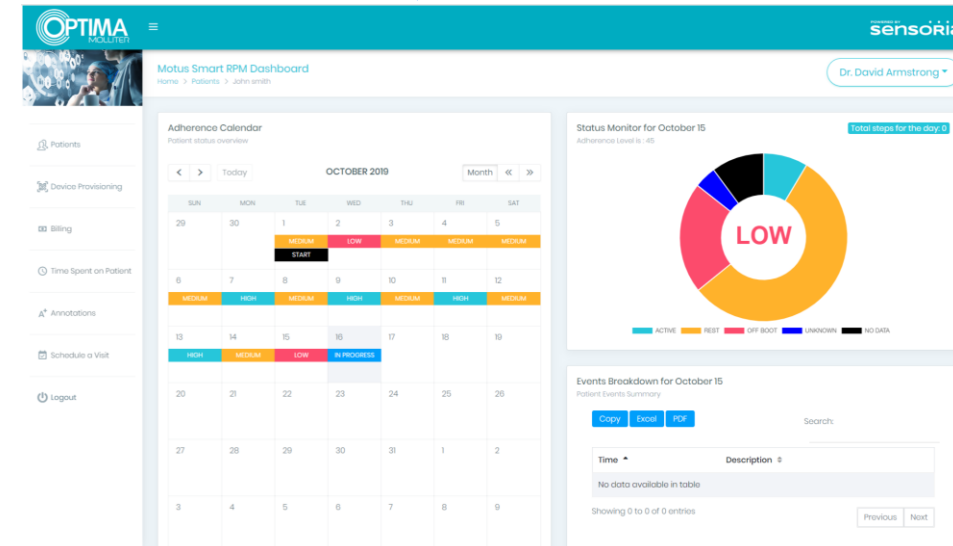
OPTIMA MOLLITER

POWERED BY sensoria

Motus Smart RPM Dashboard
Home > Patients > John smith

Dr. David Armstrong

Patients
Device Provisioning
Billing
Time Spent on Patient
Annotations
Schedule a Visit
Logout

Adherence Calendar
Patient status overview

Today OCTOBER 2019 Month

| SUN | MON | TUE | WED | THU | FRI | SAT |
|---|---|---|---|---|---|---|
| 29 | 30 | 1 MEDIUM START | 2 LOW | 3 MEDIUM | 4 MEDIUM | 5 MEDIUM |
| 6 MEDIUM | 7 HIGH | 8 MEDIUM | 9 HIGH | 10 MEDIUM | 11 HIGH | 12 MEDIUM |
| 13 HIGH | 14 MEDIUM | 15 LOW | 16 IN PROGRESS | 17 | 18 | 19 |
| 20 | 21 | 22 | 23 | 24 | 25 | 26 |
| 27 | 28 | 29 | 30 | 31 | 1 | 2 |
| 3 | 4 | 5 | 6 | 7 | 8 | 9 |

Status Monitor for October 15
Adherence Level is : 45
Total steps for the day: 0

LOW

ACTIVE REST OFF BOOT UNKNOWN NO DATA

Events Breakdown for October 15
Patient Events Summary

Copy Excel PDF Search:

| Time | Description |
|---|---|
| No data available in table | |

Showing 0 to 0 of 0 entries
Previous Next